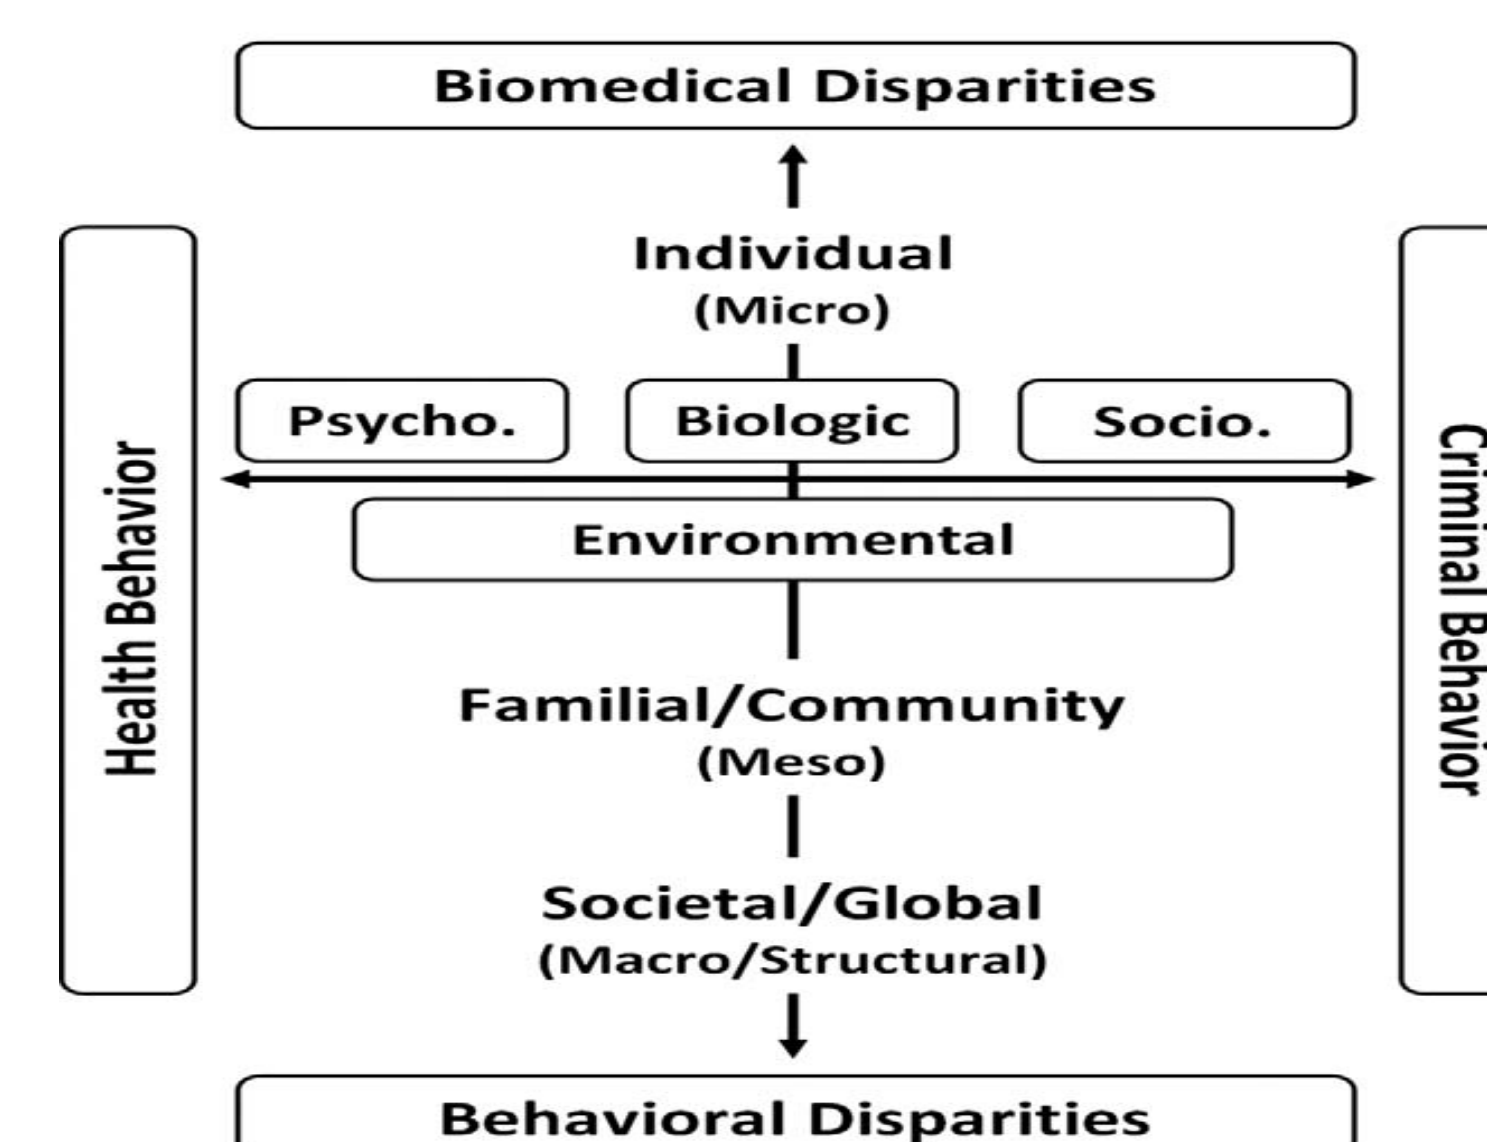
Biomedical Disparities

Individual
(Micro)

Health Behavior

Psycho.

Biologic

Socio.

Criminal Behavior

Environmental

Familial/Community
(Meso)

Societal/Global
(Macro/Structural)

Behavioral Disparities